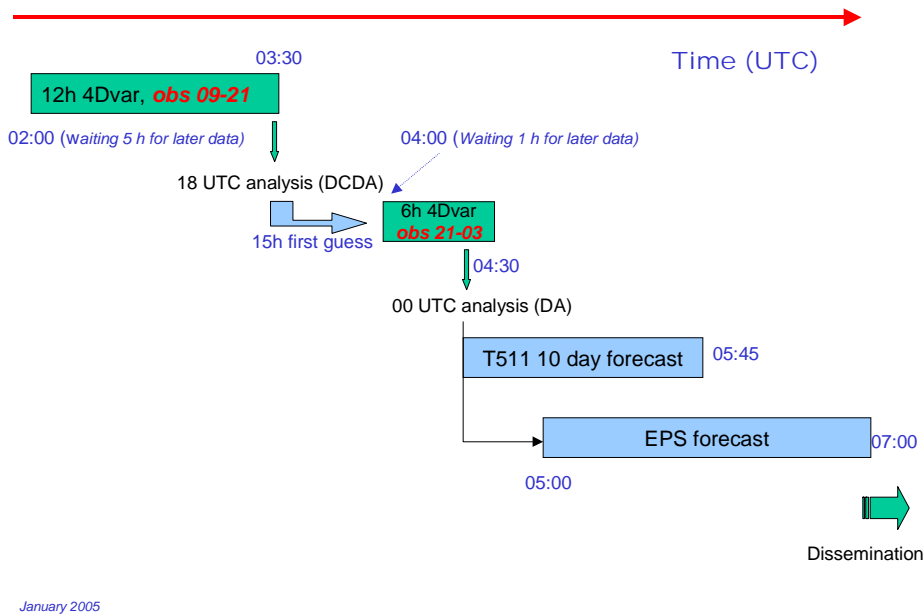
Time (UTC)

03:30

12h 4Dvar, obs 09-21

02:00 (waiting 5 h for later data)

04:00 (Waiting 1 h for later data)

18 UTC analysis (DCDA)

6h 4Dvar obs 21-03

15h first guess

04:30

00 UTC analysis (DA)

T511 10 day forecast

05:45

EPS forecast

07:00

05:00

Dissemination

January 2005